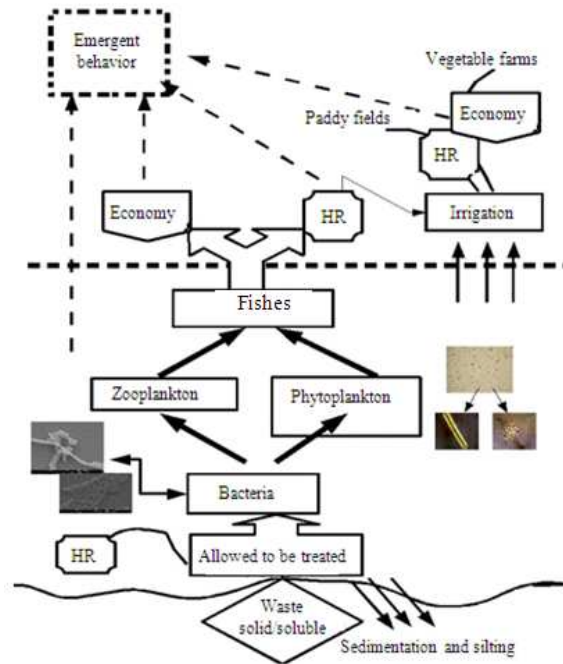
Emergent behavior

Vegetable farms

Economy

Paddy fields

HR

Economy

HR

Irrigation

Fishes

Zooplankton

Phytoplankton

Bacteria

HR

Allowed to be treated

Waste solid/soluble

Sedimentation and silting